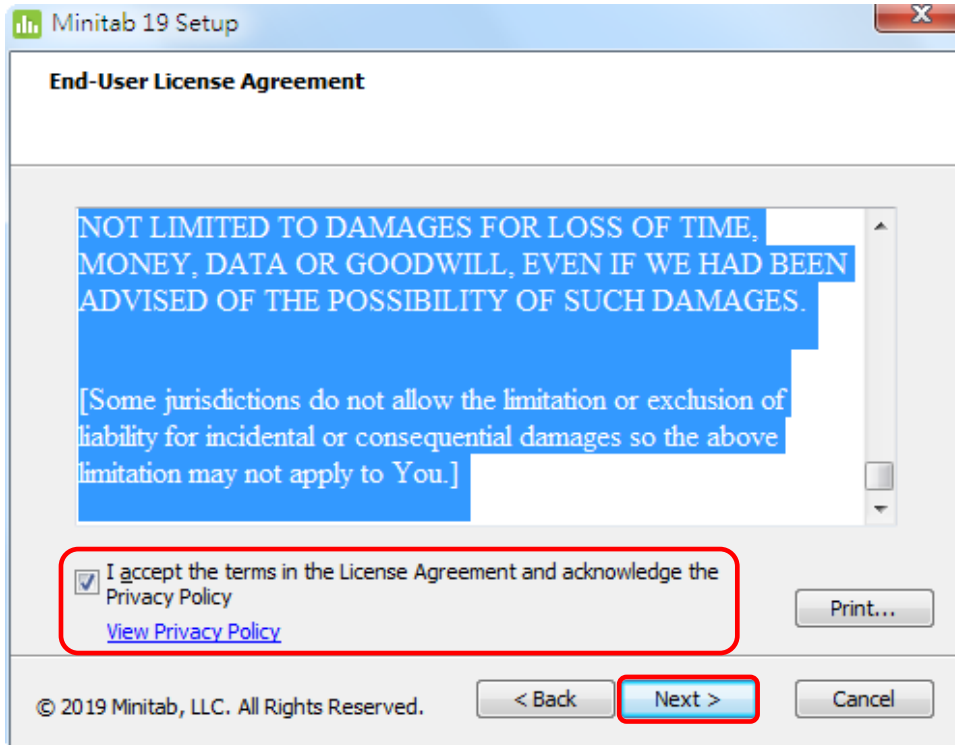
Minitab 19 Setup

End-User License Agreement

NOT LIMITED TO DAMAGES FOR LOSS OF TIME, MONEY, DATA OR GOODWILL, EVEN IF WE HAD BEEN ADVISED OF THE POSSIBILITY OF SUCH DAMAGES.

[Some jurisdictions do not allow the limitation or exclusion of liability for incidental or consequential damages so the above limitation may not apply to You.]

I accept the terms in the License Agreement and acknowledge the Privacy Policy

View Privacy Policy

Print...

© 2019 Minitab, LLC. All Rights Reserved.

< Back

Next >

Cancel